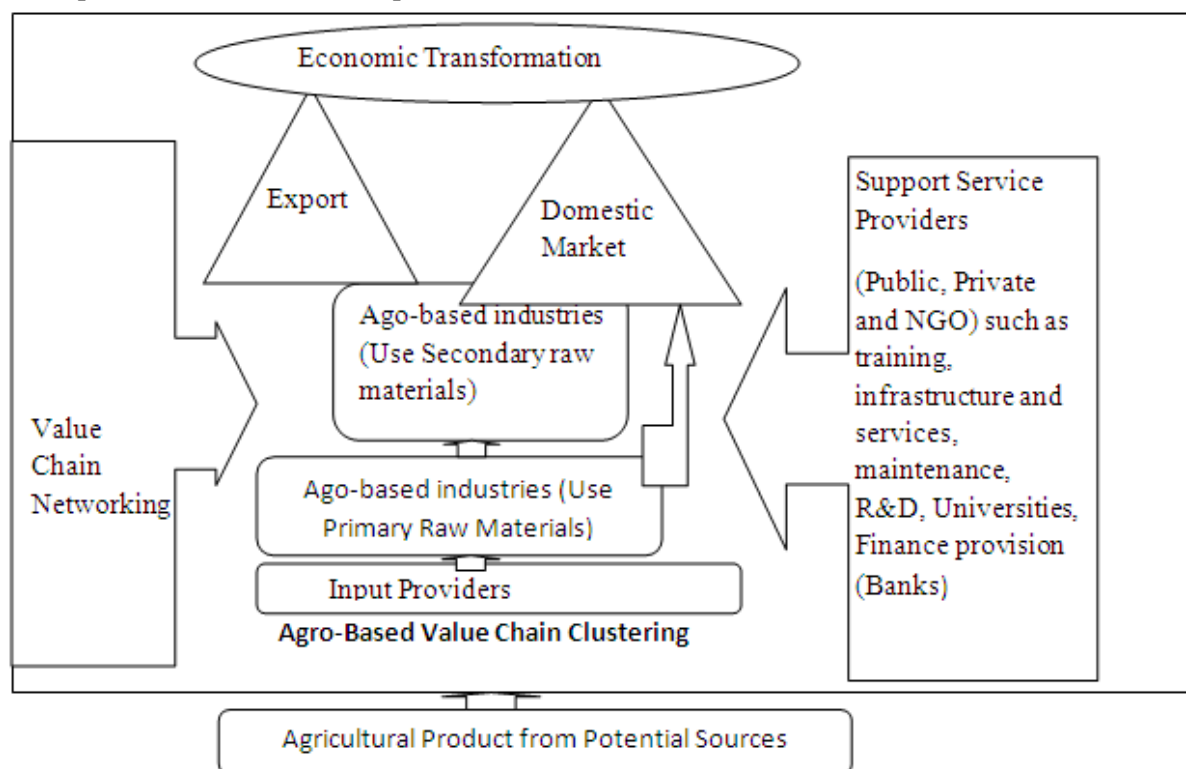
Economic Transformation

Export

Domestic Market

Value Chain Networking

Ago-based industries (Use Secondary raw materials)

Ago-based industries (Use Primary Raw Materials)

Input Providers

Agro-Based Value Chain Clustering

Support Service Providers

(Public, Private and NGO) such as training, infrastructure and services, maintenance, R&D, Universities, Finance provision (Banks)

Agricultural Product from Potential Sources